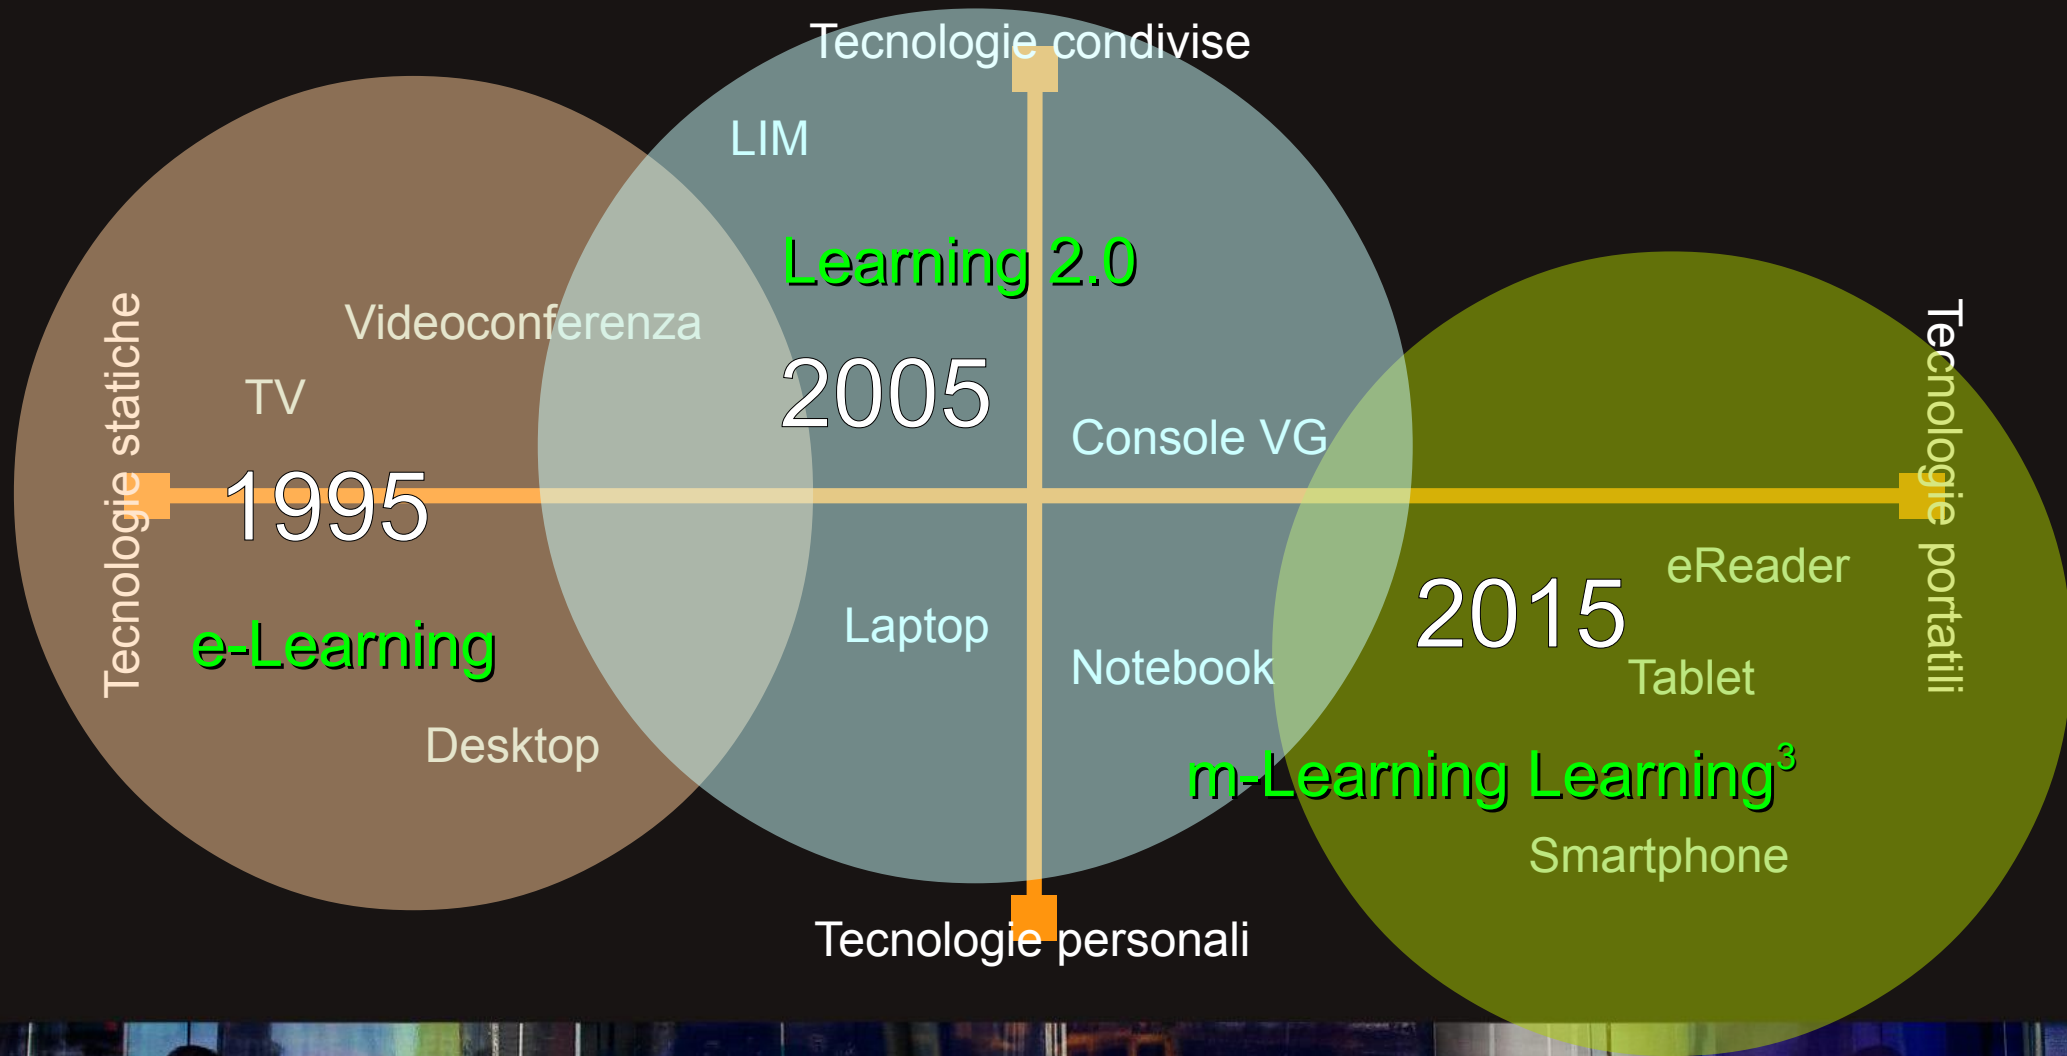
Tecnologie condivise

LIM

Learning 2.0

Tecnologie statiche

Videoconferenza

TV

2005

Console VG

Tecnologie portatili

1995

eReader

2015

Laptop

e-Learning

Notebook

Tablet

Desktop

m-Learning Learning$^3$

Smartphone

Tecnologie personali